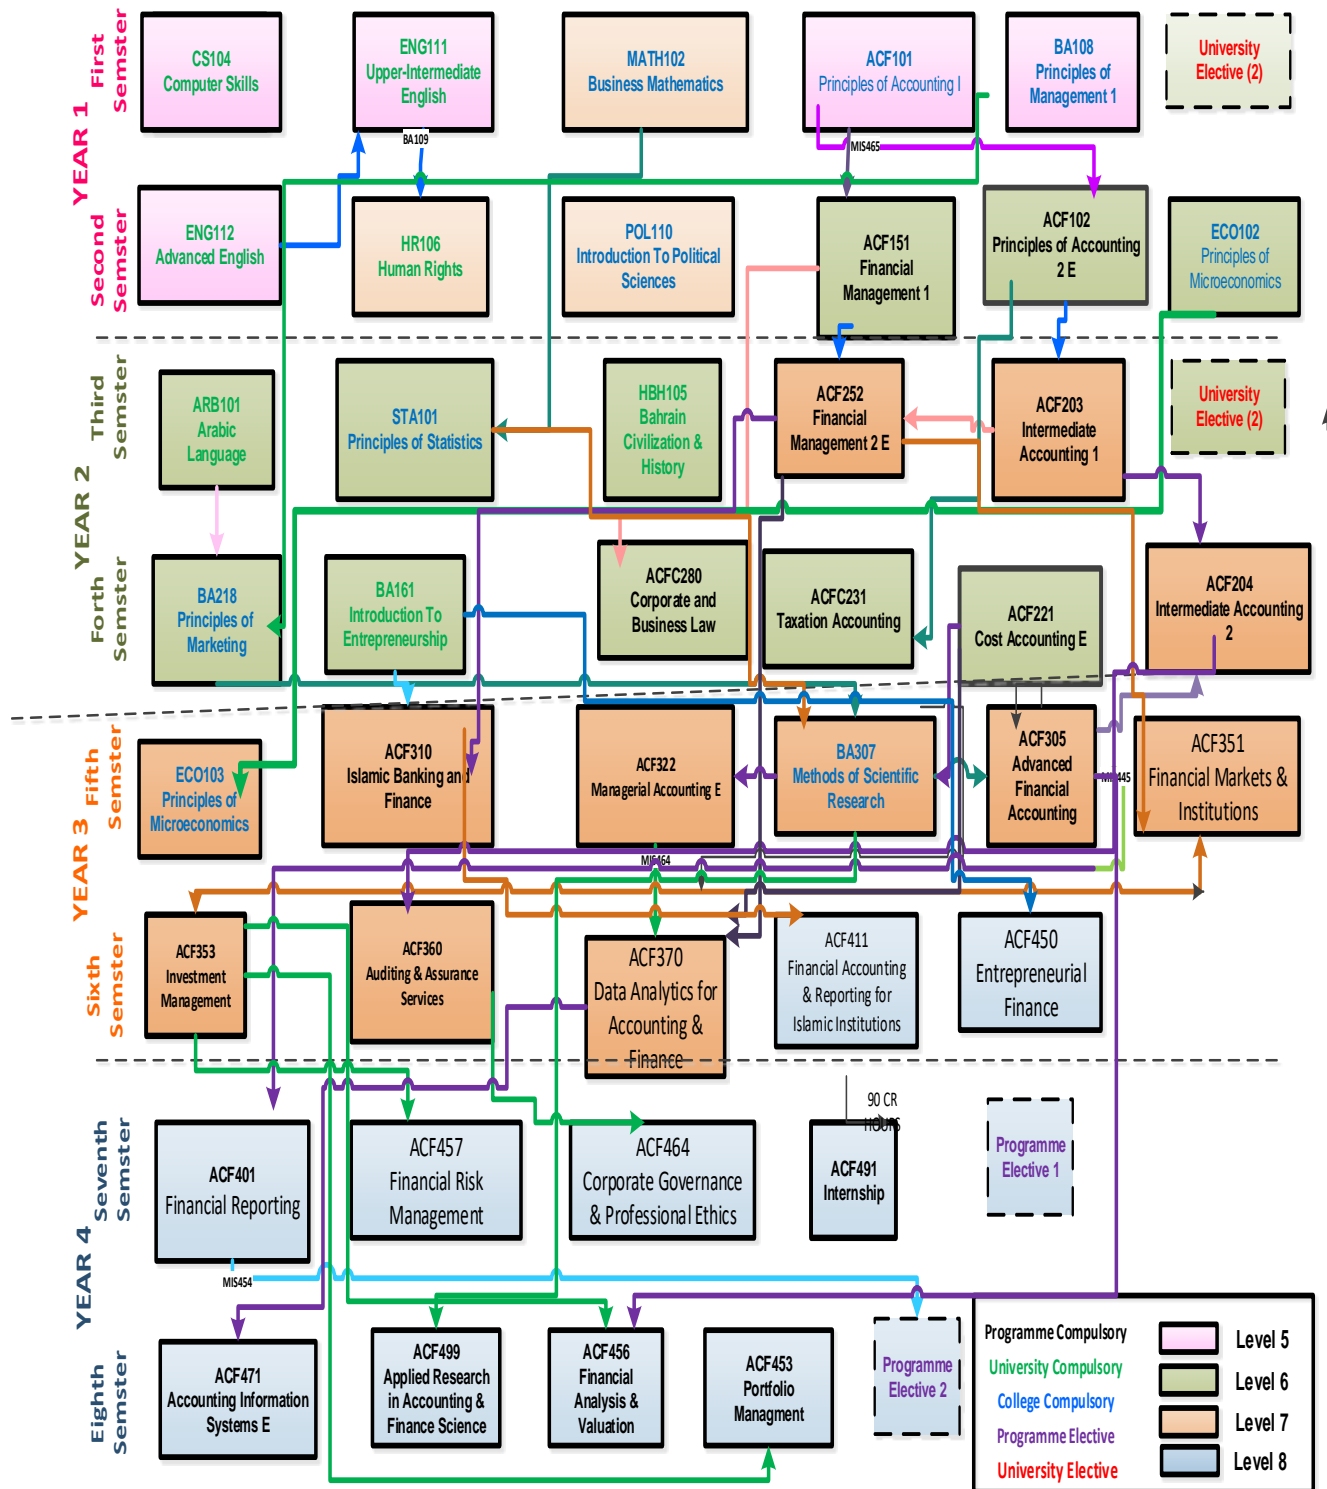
YEAR 1
First Semster
CS104 Computer Skills
ENG111 Upper-Intermediate English
BA109
MATH102 Business Mathematics
ACF101 Principles of Accounting I
MIS465
BA108 Principles of Management 1
University Elective (2)

Second Semster
ENG112 Advanced English
HR106 Human Rights
POL110 Introduction To Political Sciences
ACF151 Financial Management 1
ACF102 Principles of Accounting 2 E
ECO102 Principles of Microeconomics

YEAR 2
Third Semster
ARB101 Arabic Language
STA101 Principles of Statistics
HBH105 Bahrain Civilization & History
ACF252 Financial Management 2 E
ACF203 Intermediate Accounting 1
University Elective (2)

Forth Semster
BA218 Principles of Marketing
BA161 Introduction To Entrepreneurship
ACFC280 Corporate and Business Law
ACFC231 Taxation Accounting
ACF221 Cost Accounting E
ACF204 Intermediate Accounting 2

YEAR 3
Fifth Semster
ECO103 Principles of Microeconomics
ACF310 Islamic Banking and Finance
ACF322 Managerial Accounting E
BA307 Methods of Scientific Research
ACF305 Advanced Financial Accounting
MIS445
ACF351 Financial Markets & Institutions
MIS464

Sixth Semster
ACF353 Investment Management
ACF360 Auditing & Assurance Services
ACF370 Data Analytics for Accounting & Finance
ACF411 Financial Accounting & Reporting for Islamic Institutions
ACF450 Entrepreneurial Finance

YEAR 4
Seventh Semster
ACF401 Financial Reporting
MIS454
ACF457 Financial Risk Management
ACF464 Corporate Governance & Professional Ethics
90 CR HOURS
ACF491 Internship
Programme Elective 1

Eighth Semster
ACF471 Accounting Information Systems E
ACF499 Applied Research in Accounting & Finance Science
ACF456 Financial Analysis & Valuation
ACF453 Portfolio Managment
Programme Elective 2

Programme Compulsory
University Compulsory
College Compulsory
Programme Elective
University Elective
Level 5
Level 6
Level 7
Level 8